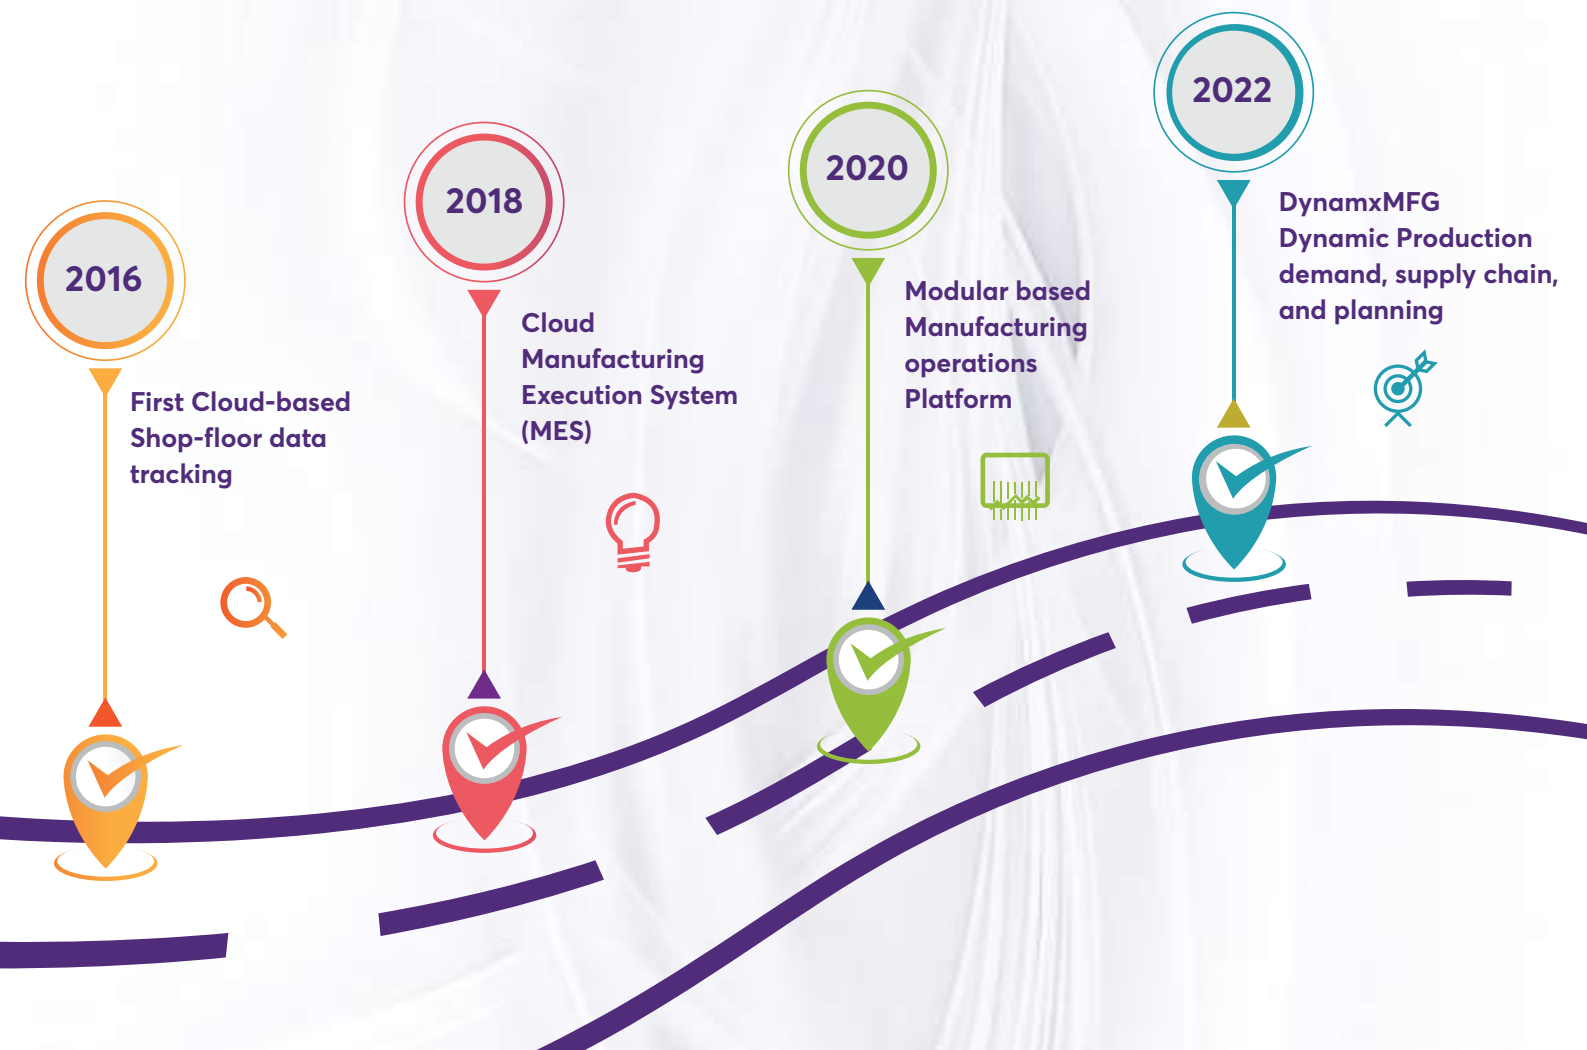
2016

First Cloud-based Shop-floor data tracking

2018

Cloud Manufacturing Execution System (MES)

2020

Modular based Manufacturing operations Platform

2022

DynamxMFG Dynamic Production demand, supply chain, and planning